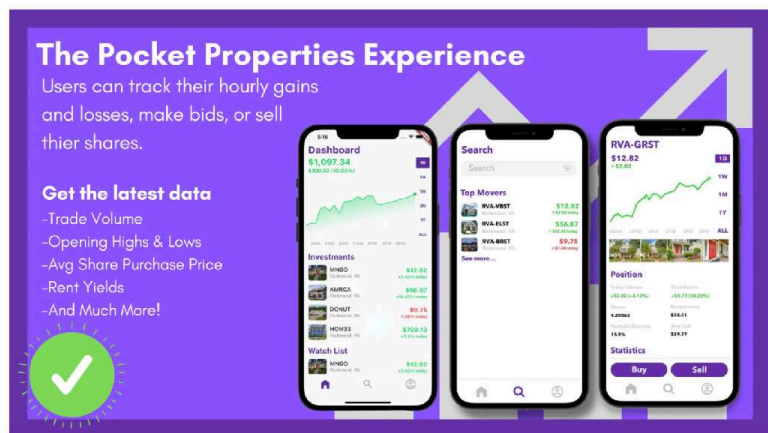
The Pocket Properties Experience

Users can track their hourly gains and losses, make bids, or sell thier shares.

Get the latest data
-Trade Volume
-Opening Highs & Lows
-Avg Share Purchase Price
-Rent Yields
-And Much More!

5:15
Dashboard
$1,097.34
$100.02 (10.02%)
1D
1W
1M
1Y
ALL
Investments
MNGO
$12.82
AMRCA
$56.87
DONUT
$9.76
HOMES
$709.13
Watch List
MNGO
$12.82

Search
Search
Top Movers
RVA-VBST
$12.82
RVA-ELST
$56.87
RVA-BRST
$9.76
See more...

RVA-GRST
$12.82
1D
1W
1M
1Y
ALL
Position
Statistics
Buy
Sell